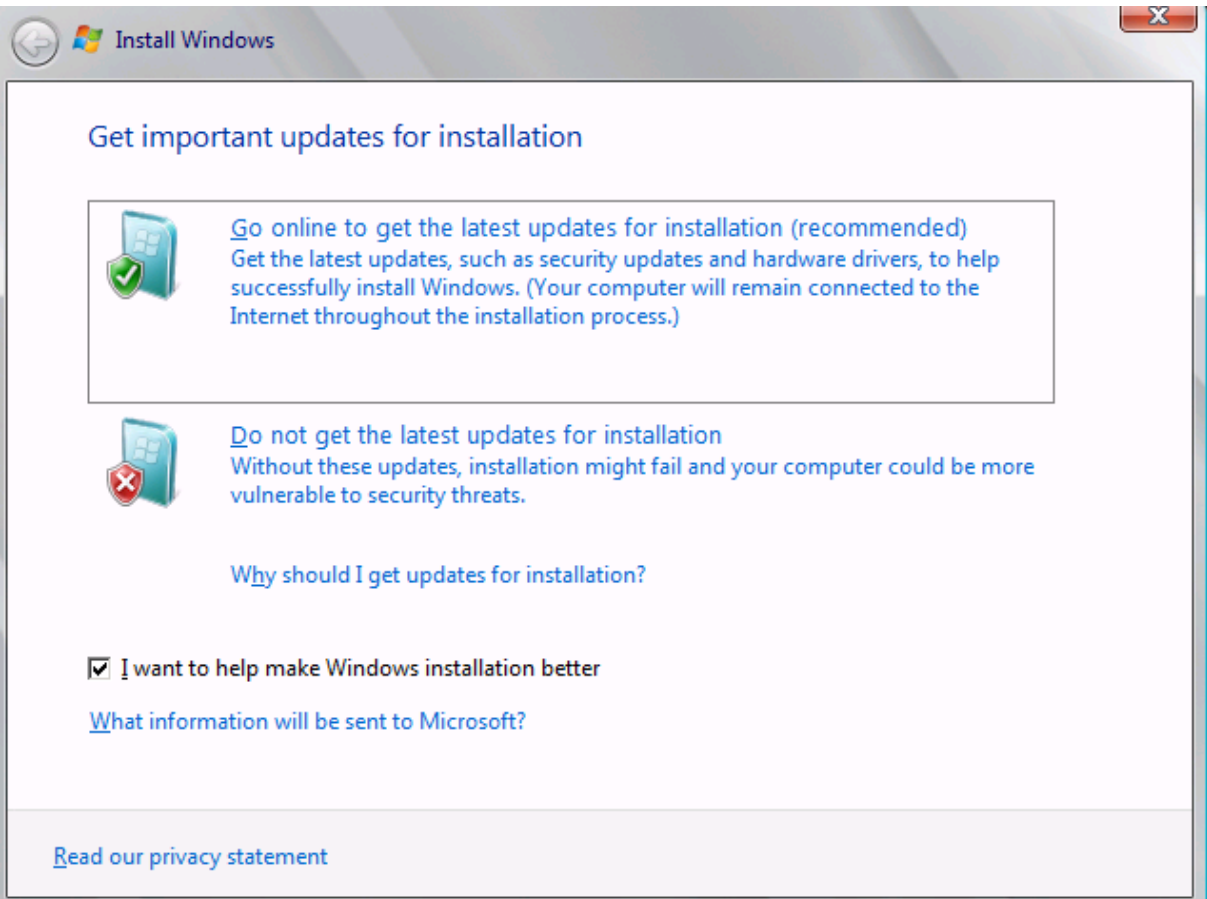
Install Windows

Get important updates for installation

Go online to get the latest updates for installation (recommended)
Get the latest updates, such as security updates and hardware drivers, to help successfully install Windows. (Your computer will remain connected to the Internet throughout the installation process.)

Do not get the latest updates for installation
Without these updates, installation might fail and your computer could be more vulnerable to security threats.

Why should I get updates for installation?

I want to help make Windows installation better

What information will be sent to Microsoft?

Read our privacy statement